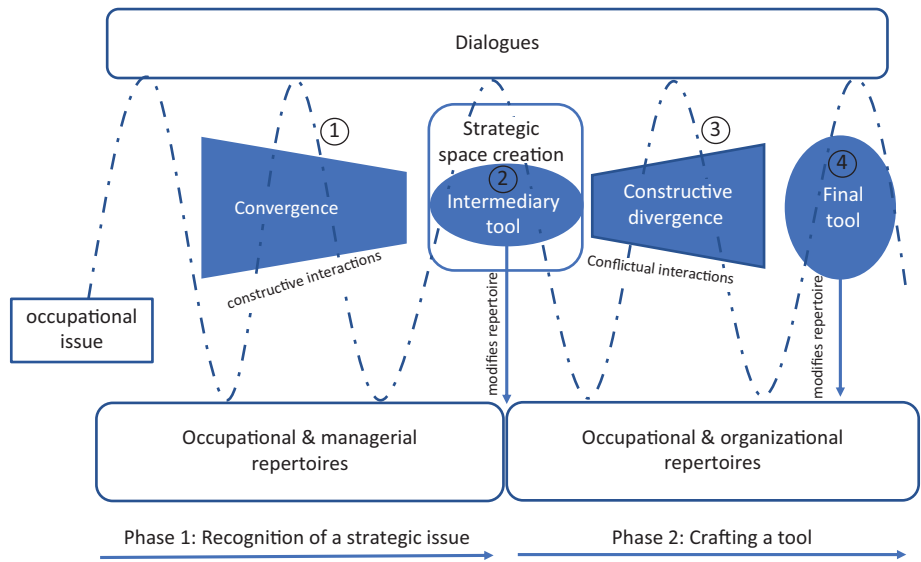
Dialogues

①

Convergence

constructive interactions

occupational issue

Strategic space creation

②

Intermediary tool

modifies repertoire

③

Constructive divergence

Conflictual interactions

④

Final tool

modifies repertoire

Occupational & managerial repertoires

Occupational & organizational repertoires

Phase 1: Recognition of a strategic issue

Phase 2: Crafting a tool